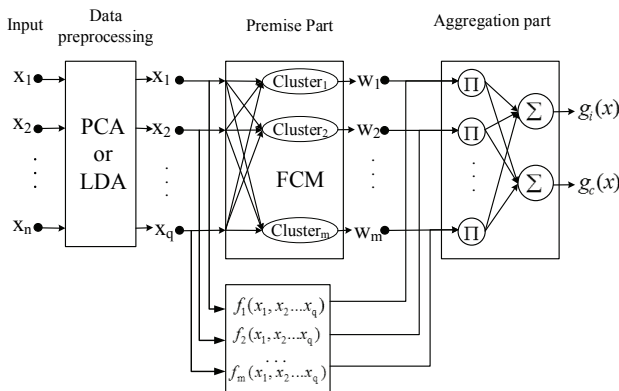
Input

Data preprocessing

Premise Part

Aggregation part

$x_1$
$x_2$
$\vdots$
$x_n$

PCA or LDA

$x_1$
$x_2$
$\vdots$
$x_q$

$Cluster_1$
$Cluster_2$
FCM
$Cluster_m$

$w_1$
$w_2$
$\vdots$
$w_m$

$\Pi$
$\Pi$
$\vdots$
$\Pi$

$\Sigma$
$\Sigma$

$g_i(x)$
$g_c(x)$

$f_1(x_1, x_2 ... x_q)$
$f_2(x_1, x_2 ... x_q)$
$\cdots$
$f_m(x_1, x_2 ... x_q)$